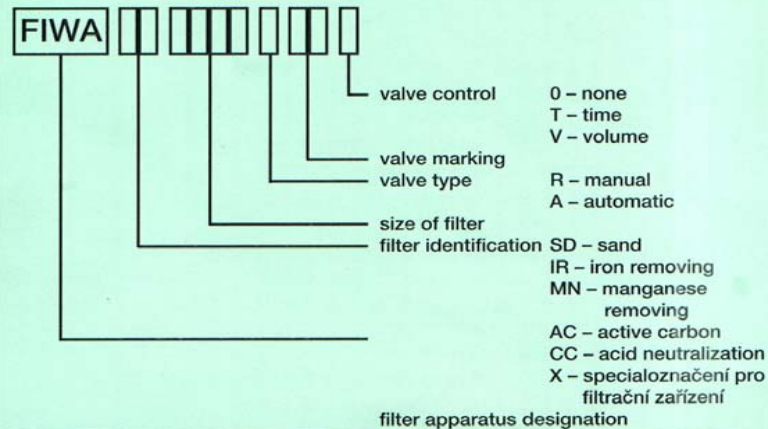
FIWA

valve control 0 – none
T – time
V – volume

valve marking

valve type R – manual
A – automatic

size of filter

filter identification SD – sand
IR – iron removing
MN – manganese removing
AC – active carbon
CC – acid neutralization
X – specialoznačení pro filtrační zařízení

filter apparatus designation